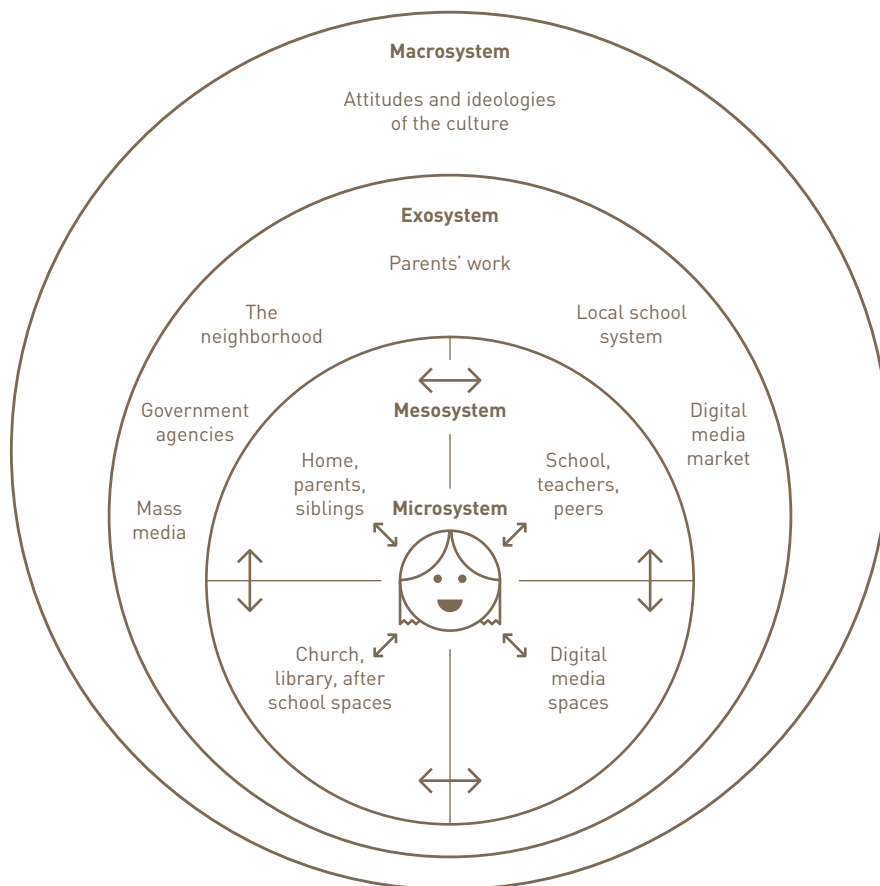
Macrosystem

Attitudes and ideologies of the culture

Exosystem

Parents' work

The neighborhood

Local school system

Government agencies

Digital media market

Mass media

Mesosystem

Home, parents, siblings

School, teachers, peers

Microsystem

Church, library, after school spaces

Digital media spaces